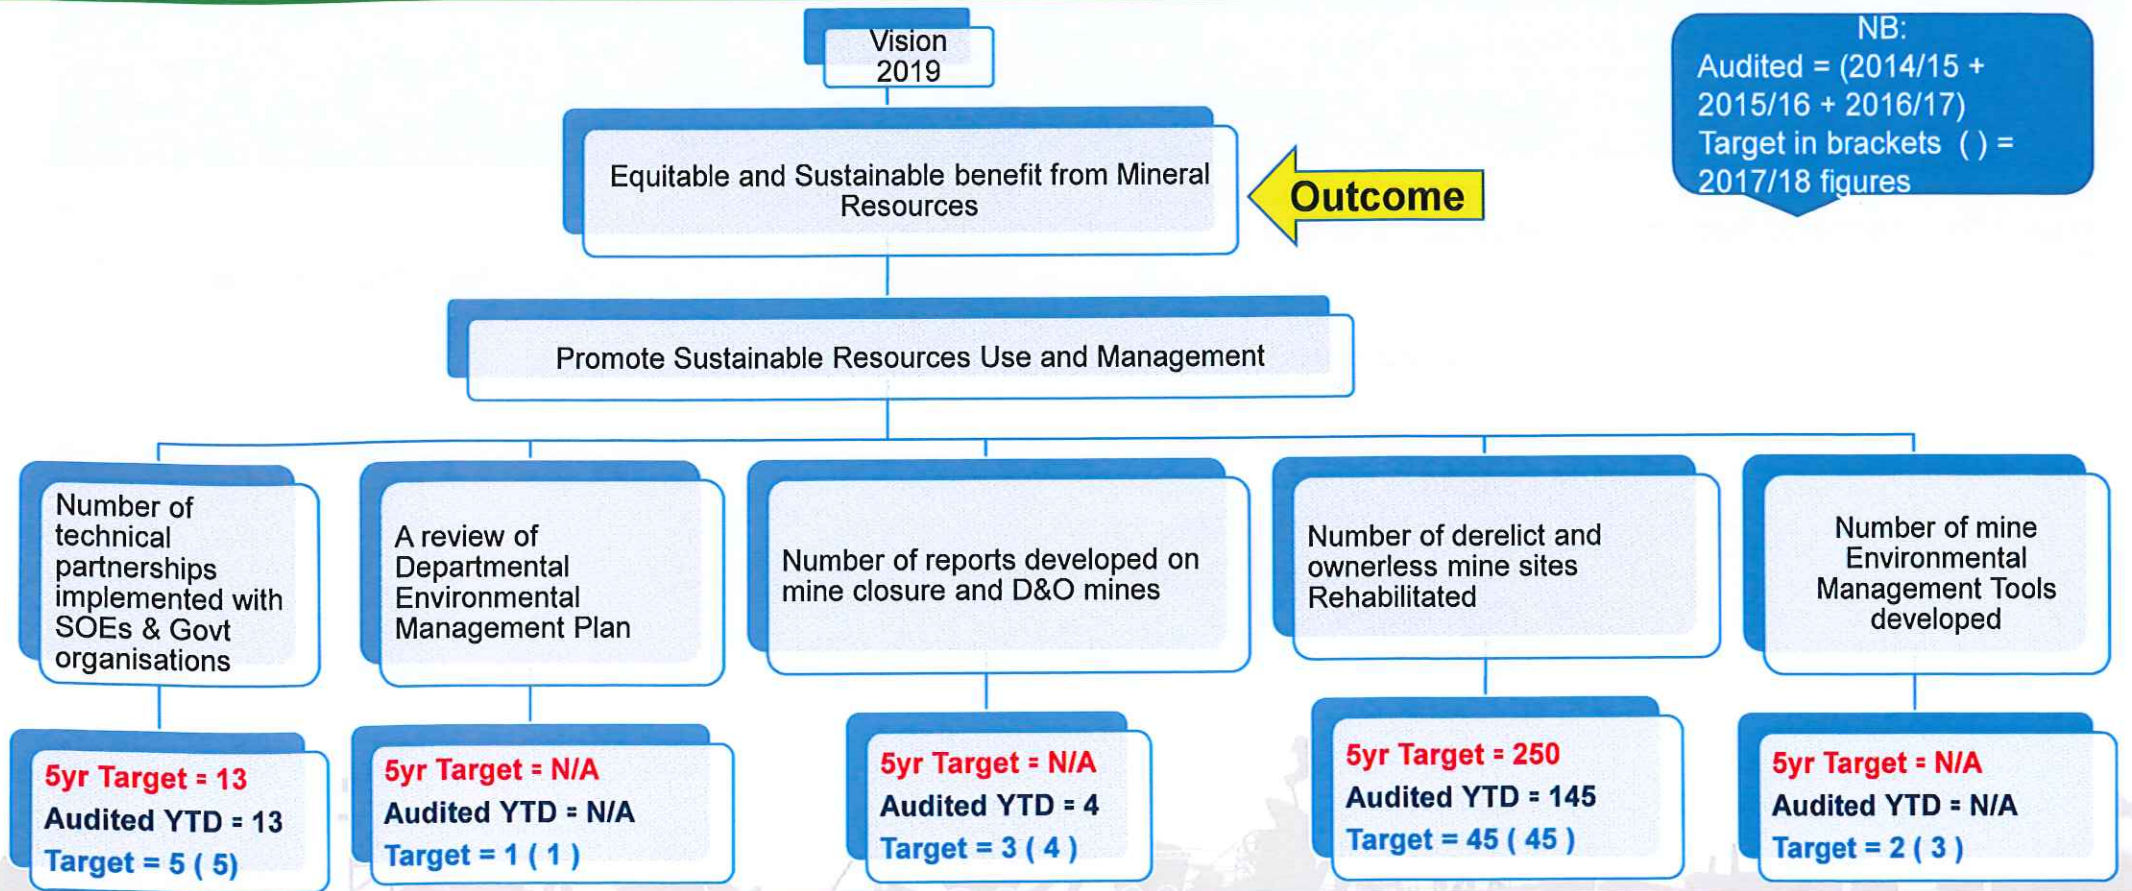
Vision 2019

NB:
Audited = (2014/15 + 2015/16 + 2016/17)
Target in brackets ( ) = 2017/18 figures

Equitable and Sustainable benefit from Mineral Resources

Outcome

Promote Sustainable Resources Use and Management

Number of technical partnerships implemented with SOEs & Govt organisations

A review of Departmental Environmental Management Plan

Number of reports developed on mine closure and D&O mines

Number of derelict and ownerless mine sites Rehabilitated

Number of mine Environmental Management Tools developed

5yr Target = 13
Audited YTD = 13
Target = 5 ( 5)

5yr Target = N/A
Audited YTD = N/A
Target = 1 ( 1 )

5yr Target = N/A
Audited YTD = 4
Target = 3 ( 4 )

5yr Target = 250
Audited YTD = 145
Target = 45 ( 45 )

5yr Target = N/A
Audited YTD = N/A
Target = 2 ( 3 )